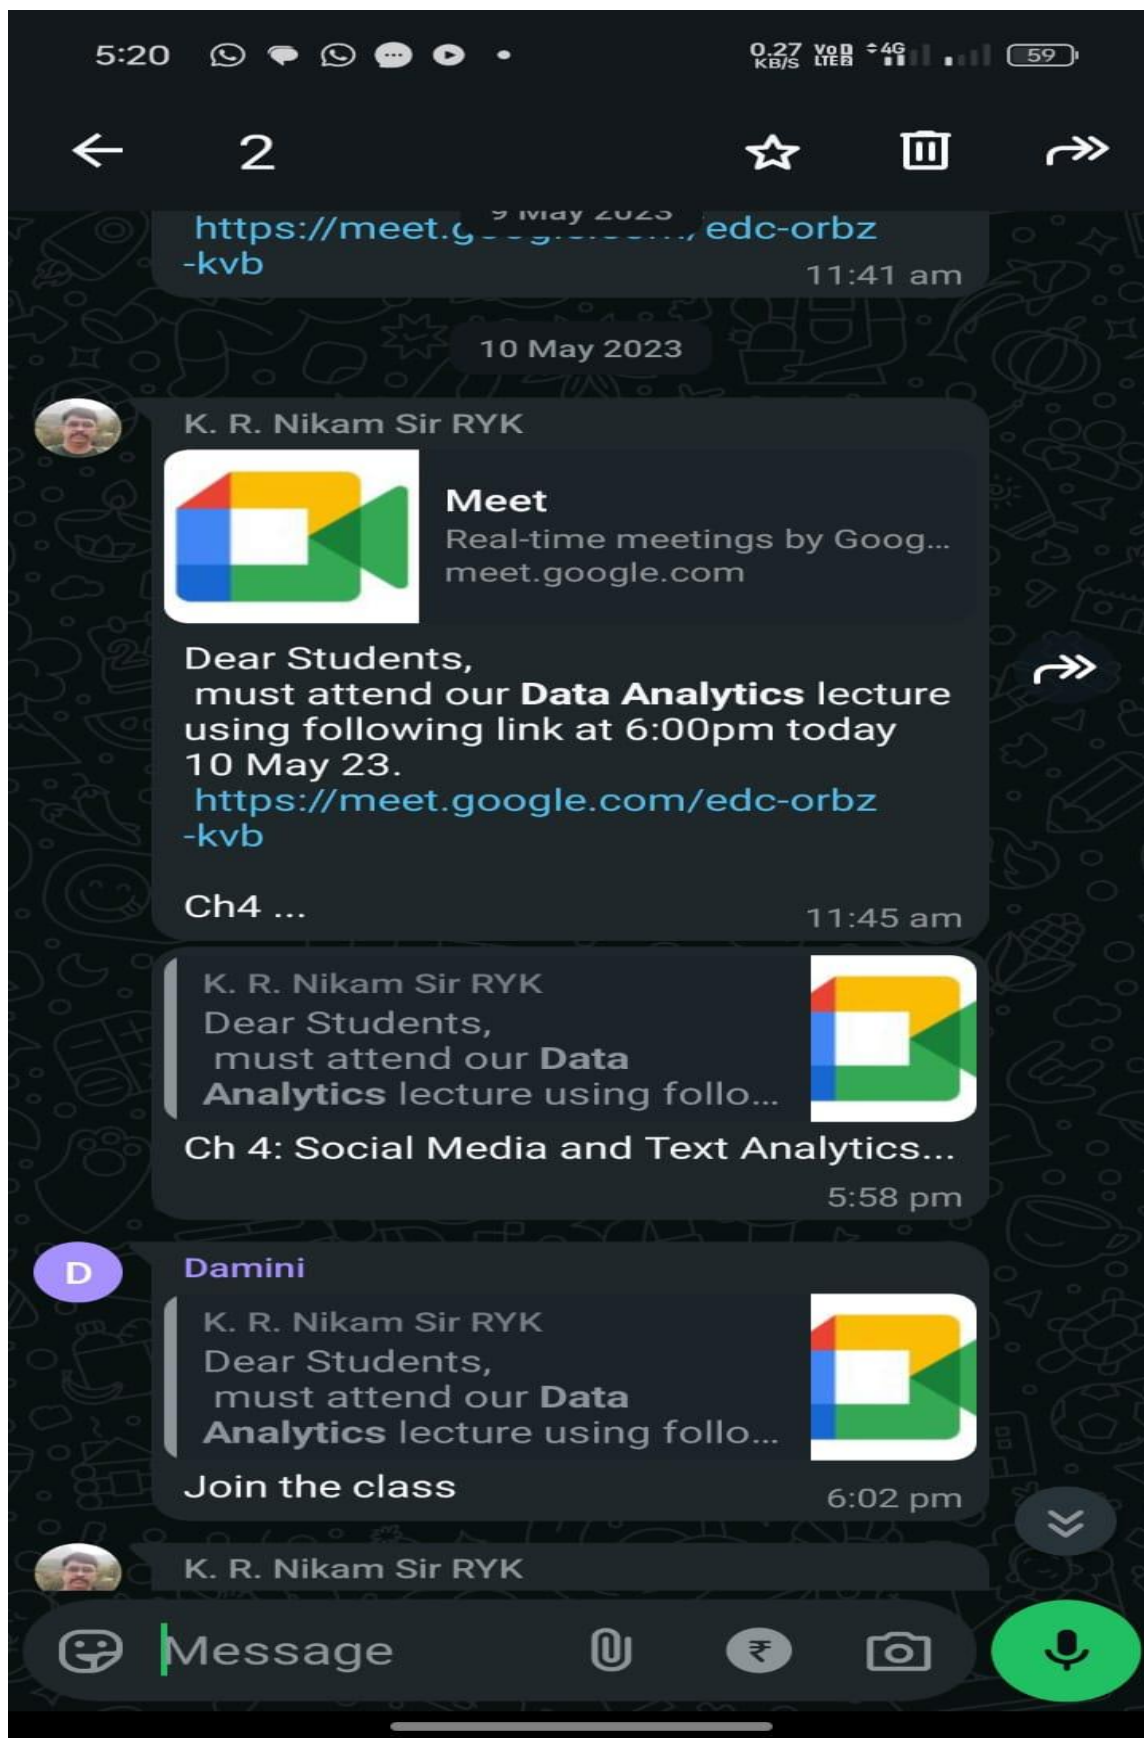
5:20

0.27 KB/S VoB LTE 4G 59

2

9 May 2023

https://meet.g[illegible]/edc-orbz-kvb
11:41 am

10 May 2023

K. R. Nikam Sir RYK

Meet
Real-time meetings by Goog...
meet.google.com

Dear Students,
must attend our **Data Analytics** lecture using following link at 6:00pm today 10 May 23.
https://meet.google.com/edc-orbz-kvb

Ch4 ...
11:45 am

K. R. Nikam Sir RYK
Dear Students,
must attend our **Data Analytics** lecture using follo...
Ch 4: Social Media and Text Analytics...
5:58 pm

D
Damini
K. R. Nikam Sir RYK
Dear Students,
must attend our **Data Analytics** lecture using follo...
Join the class
6:02 pm

K. R. Nikam Sir RYK

Message